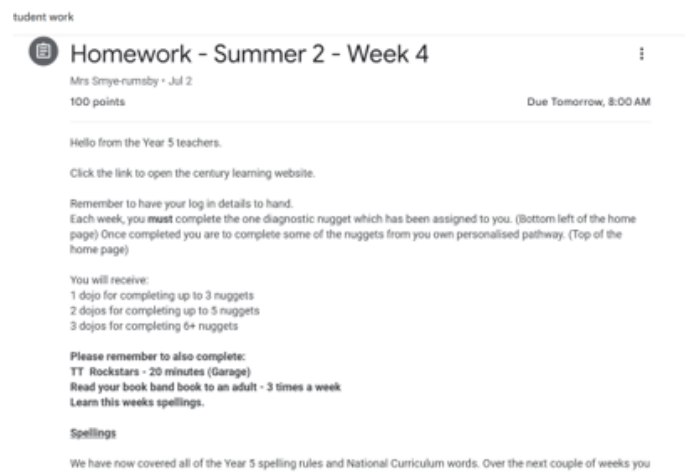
tudent work

Homework - Summer 2 - Week 4

⋮

Mrs Smye-rumsby • Jul 2

100 points

Due Tomorrow, 8:00 AM

Hello from the Year 5 teachers.

Click the link to open the century learning website.

Remember to have your log in details to hand.
Each week, you **must** complete the one diagnostic nugget which has been assigned to you. (Bottom left of the home page) Once completed you are to complete some of the nuggets from you own personalised pathway. (Top of the home page)

You will receive:
1 dojo for completing up to 3 nuggets
2 dojos for completing up to 5 nuggets
3 dojos for completing 6+ nuggets

**Please remember to also complete:**
**TT Rockstars - 20 minutes (Garage)**
**Read your book band book to an adult - 3 times a week**
**Learn this weeks spellings.**

**Spellings**

We have now covered all of the Year 5 spelling rules and National Curriculum words. Over the next couple of weeks you